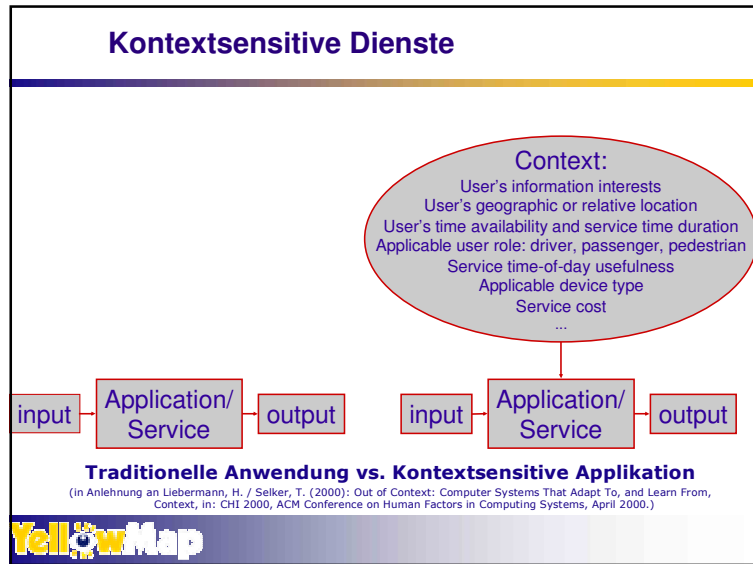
Kontextsensitive Dienste

Context:
User’s information interests
User’s geographic or relative location
User’s time availability and service time duration
Applicable user role: driver, passenger, pedestrian
Service time-of-day usefulness
Applicable device type
Service cost
...

input

Application/ Service

output

input

Application/ Service

output

Traditionelle Anwendung vs. Kontextsensitive Applikation

(in Anlehnung an Liebermann, H. / Selker, T. (2000): Out of Context: Computer Systems That Adapt To, and Learn From, Context, in: CHI 2000, ACM Conference on Human Factors in Computing Systems, April 2000.)

YellowMap